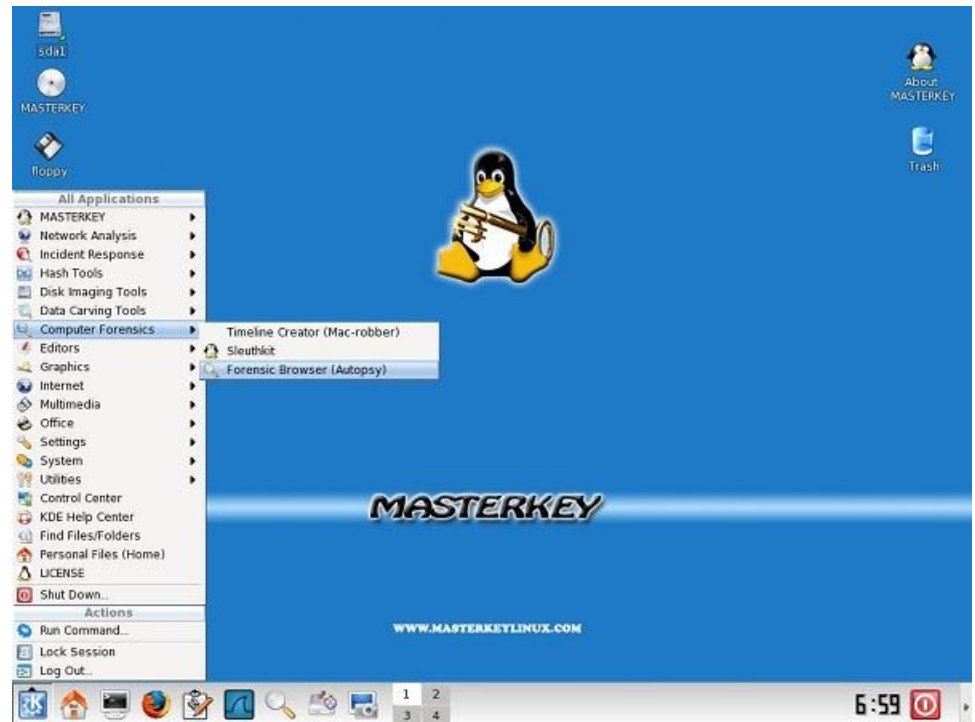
sda1

MASTERKEY

floppy

About MASTERKEY

Trash

All Applications
MASTERKEY
Network Analysis
Incident Response
Hash Tools
Disk Imaging Tools
Data Carving Tools
Computer Forensics
Editors
Graphics
Internet
Multimedia
Office
Settings
System
Utilities
Control Center
KDE Help Center
Find Files/Folders
Personal Files (Home)
LICENSE
Shut Down...
Actions
Run Command...
Lock Session
Log Out...

Timeline Creator (Mac-robber)
Sleuthkit
Forensic Browser (Autopsy)

MASTERKEY

WWW.MASTERKEYLINUX.COM

1 2
3 4

6:59